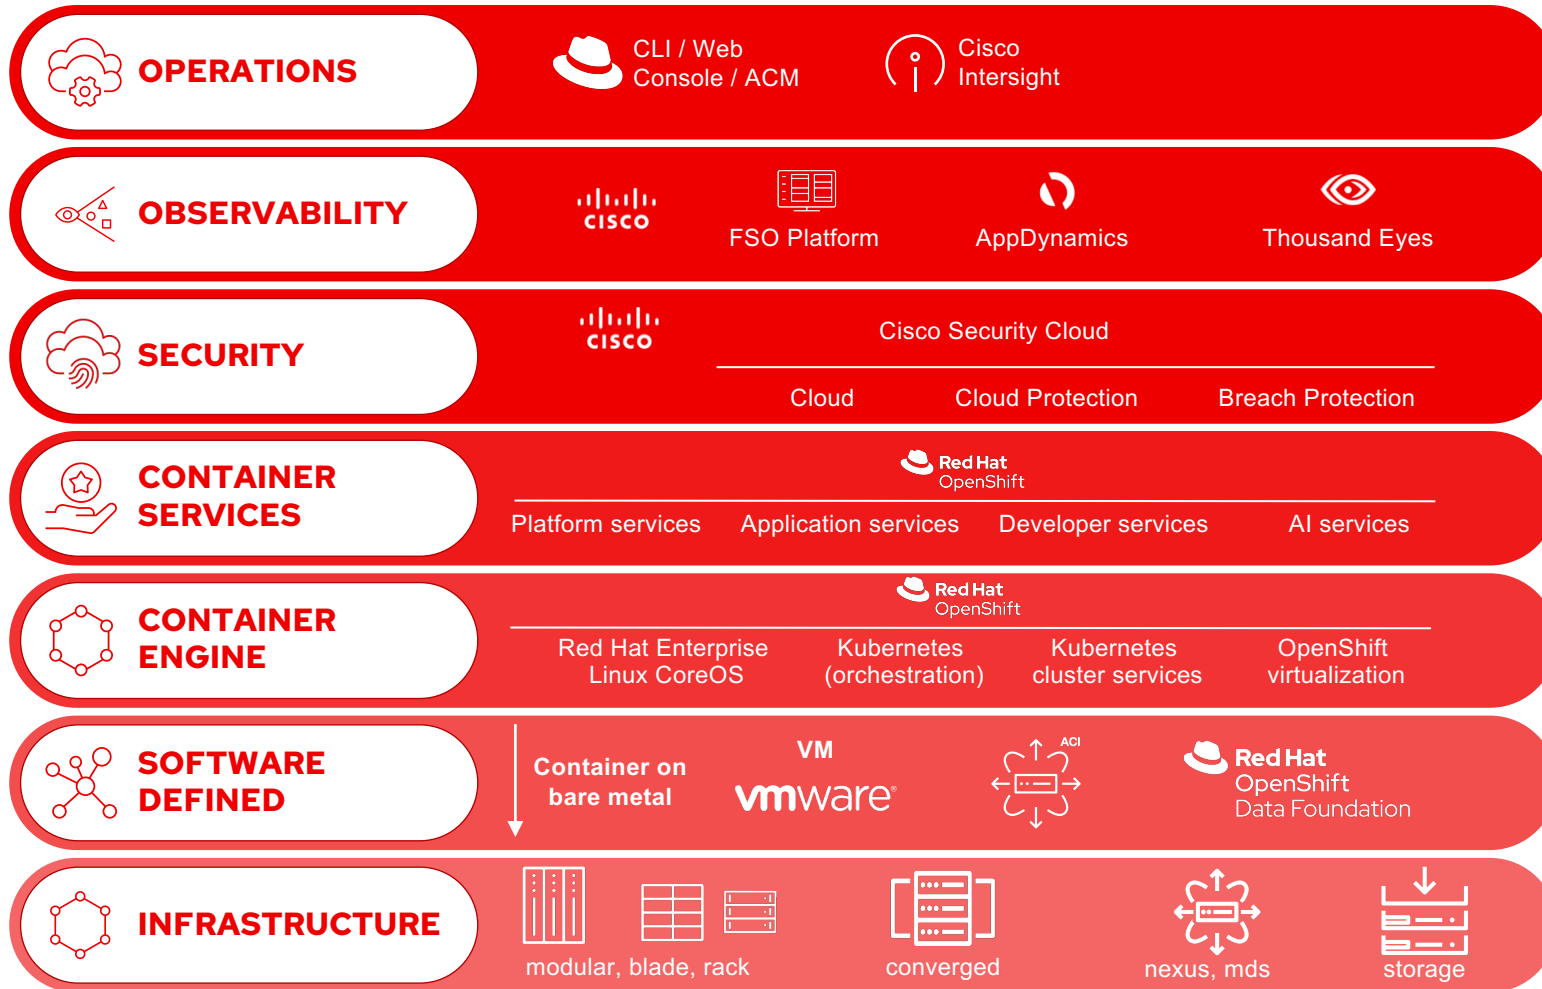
OPERATIONS

CLI / Web Console / ACM

Cisco Intersight

OBSERVABILITY

cisco

FSO Platform

AppDynamics

Thousand Eyes

SECURITY

cisco

Cisco Security Cloud

Cloud

Cloud Protection

Breach Protection

CONTAINER SERVICES

Red Hat OpenShift

Platform services

Application services

Developer services

AI services

CONTAINER ENGINE

Red Hat OpenShift

Red Hat Enterprise Linux CoreOS

Kubernetes (orchestration)

Kubernetes cluster services

OpenShift virtualization

SOFTWARE DEFINED

Container on bare metal

VM

vmware

ACI

Red Hat OpenShift Data Foundation

INFRASTRUCTURE

modular, blade, rack

converged

nexus, mds

storage